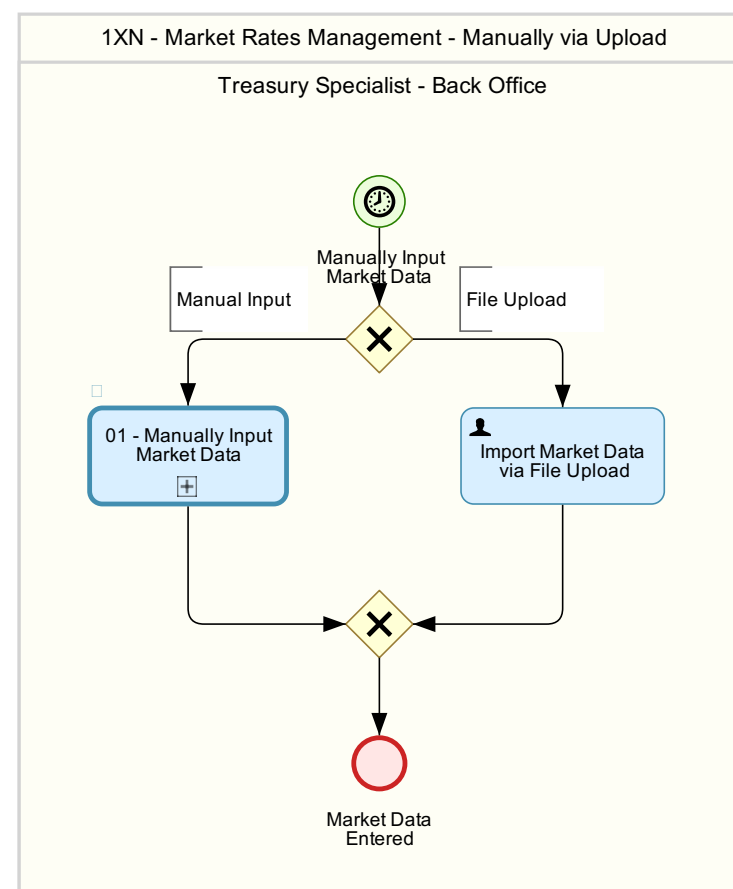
1XN - Market Rates Management - Manually via Upload

Treasury Specialist - Back Office

Manually Input Market Data

Manual Input

File Upload

01 - Manually Input Market Data

Import Market Data via File Upload

Market Data Entered